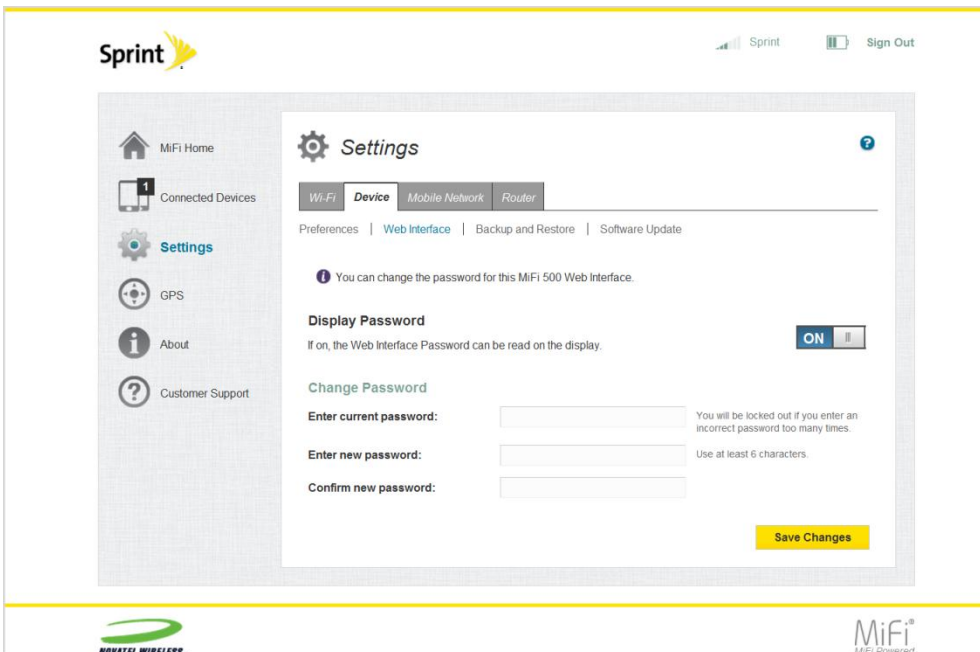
Sprint

Sprint Sign Out

MiFi Home

1

Connected Devices

Settings

GPS

About

Customer Support

Settings

?

Wi-Fi Device Mobile Network Router

Preferences | Web Interface | Backup and Restore | Software Update

You can change the password for this MiFi 500 Web Interface.

Display Password

If on, the Web Interface Password can be read on the display.

ON

Change Password

Enter current password:

You will be locked out if you enter an incorrect password too many times.

Enter new password:

Use at least 6 characters.

Confirm new password:

Save Changes

NOVATEL WIRELESS

MiFi®
MiFi Powered